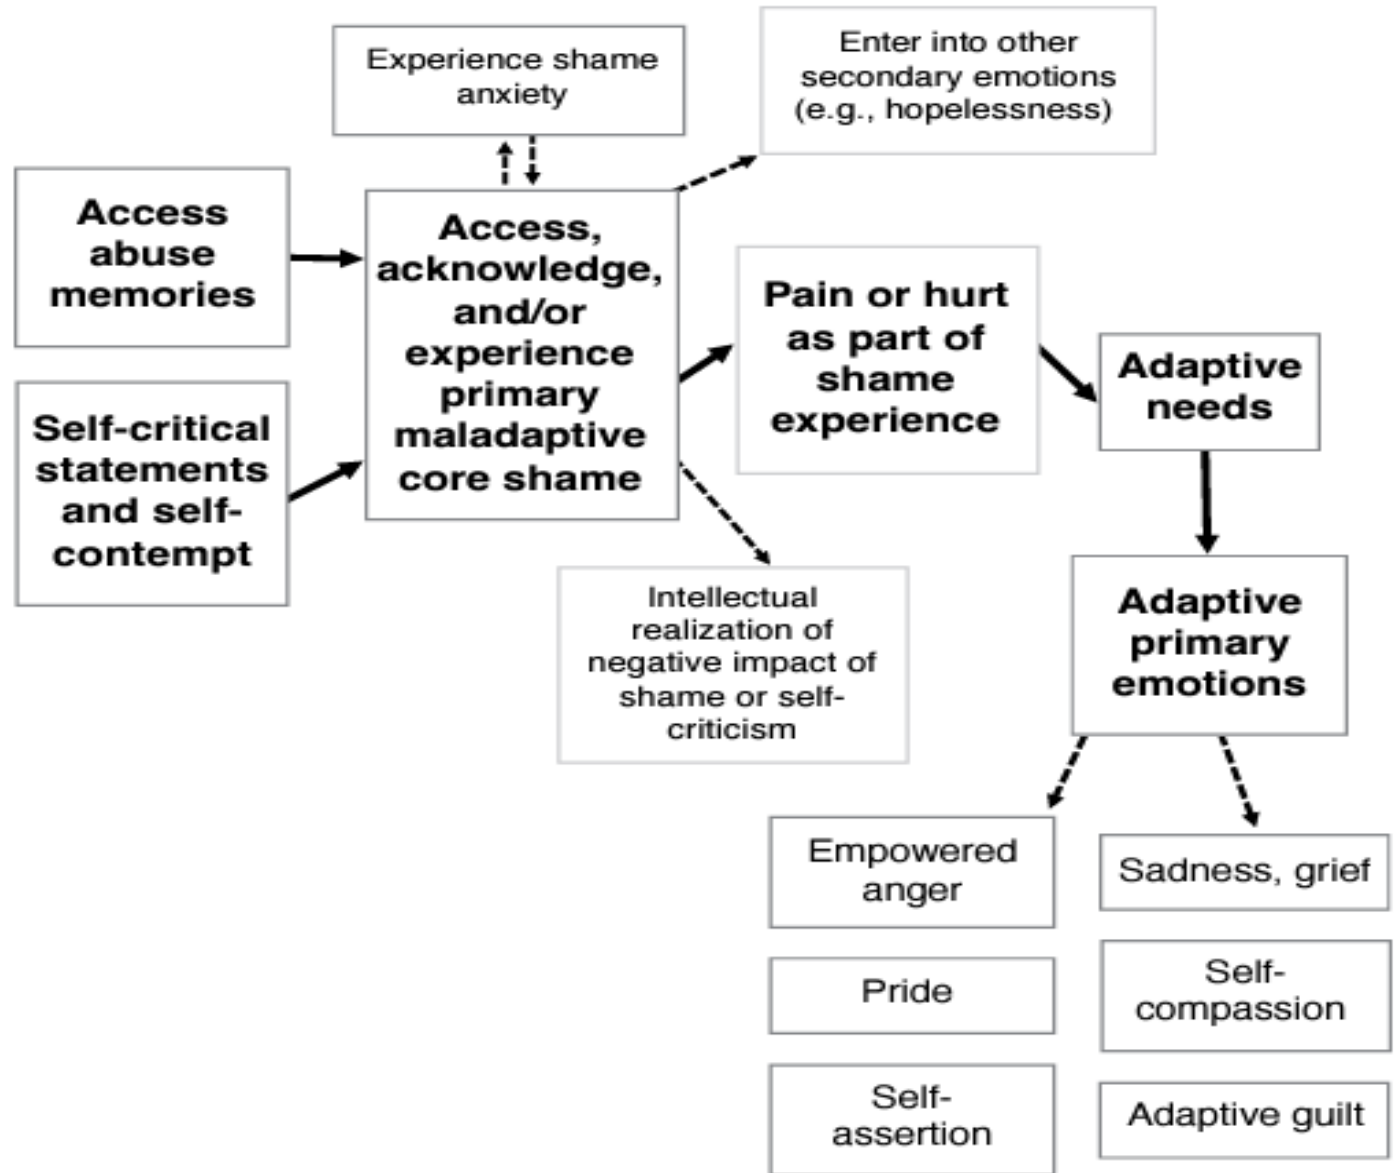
Experience shame anxiety

Enter into other secondary emotions (e.g., hopelessness)

Access abuse memories

Self-critical statements and self-contempt

Access, acknowledge, and/or experience primary maladaptive core shame

Pain or hurt as part of shame experience

Adaptive needs

Intellectual realization of negative impact of shame or self-criticism

Adaptive primary emotions

Empowered anger

Sadness, grief

Pride

Self-compassion

Self-assertion

Adaptive guilt